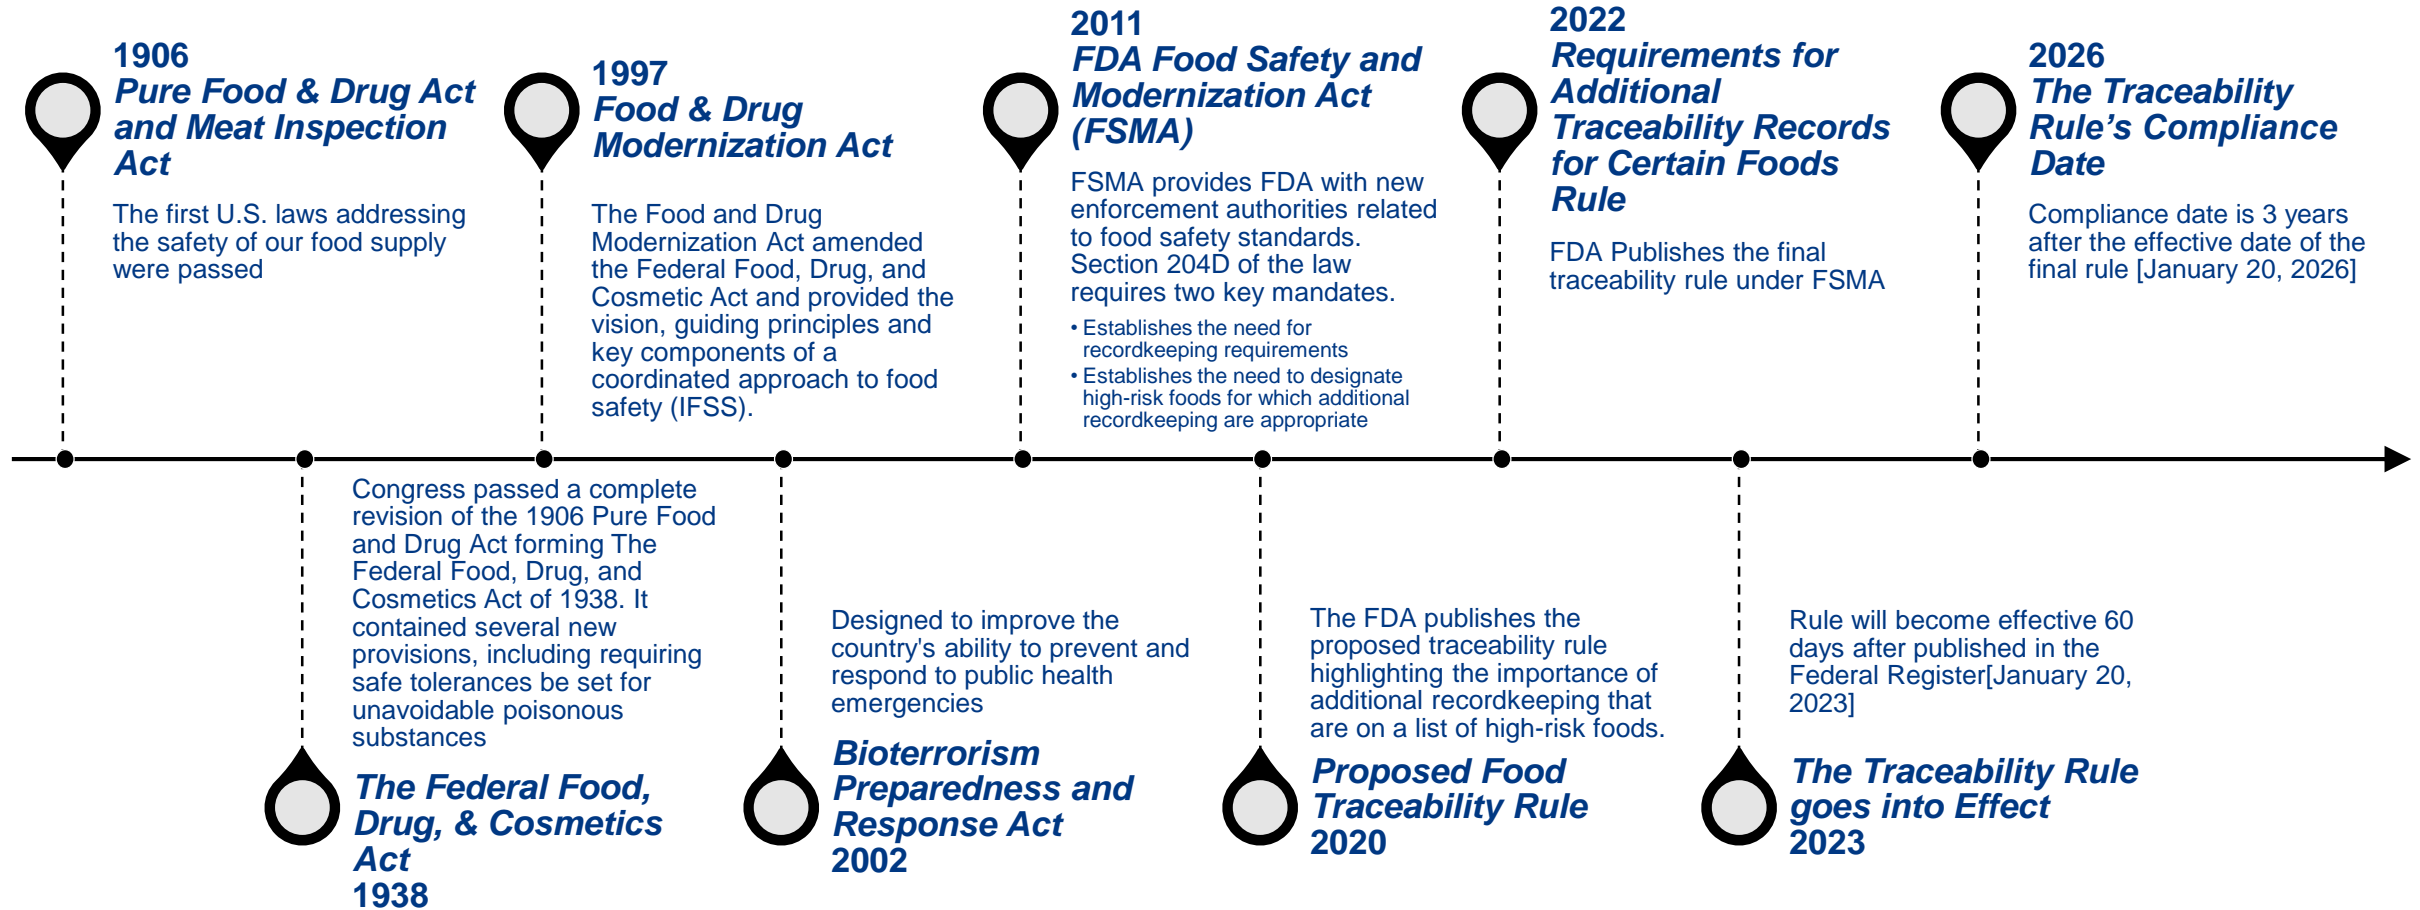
1906
Pure Food & Drug Act and Meat Inspection Act

The first U.S. laws addressing the safety of our food supply were passed

Congress passed a complete revision of the 1906 Pure Food and Drug Act forming The Federal Food, Drug, and Cosmetics Act of 1938. It contained several new provisions, including requiring safe tolerances be set for unavoidable poisonous substances

The Federal Food, Drug, & Cosmetics Act
1938

1997
Food & Drug Modernization Act

The Food and Drug Modernization Act amended the Federal Food, Drug, and Cosmetic Act and provided the vision, guiding principles and key components of a coordinated approach to food safety (IFSS).

Designed to improve the country's ability to prevent and respond to public health emergencies

Bioterrorism Preparedness and Response Act
2002

2011
FDA Food Safety and Modernization Act (FSMA)

FSMA provides FDA with new enforcement authorities related to food safety standards. Section 204D of the law requires two key mandates.
• Establishes the need for recordkeeping requirements
• Establishes the need to designate high-risk foods for which additional recordkeeping are appropriate

The FDA publishes the proposed traceability rule highlighting the importance of additional recordkeeping that are on a list of high-risk foods.

Proposed Food Traceability Rule
2020

2022
Requirements for Additional Traceability Records for Certain Foods Rule

FDA Publishes the final traceability rule under FSMA

Rule will become effective 60 days after published in the Federal Register[January 20, 2023]

The Traceability Rule goes into Effect
2023

2026
The Traceability Rule's Compliance Date

Compliance date is 3 years after the effective date of the final rule [January 20, 2026]